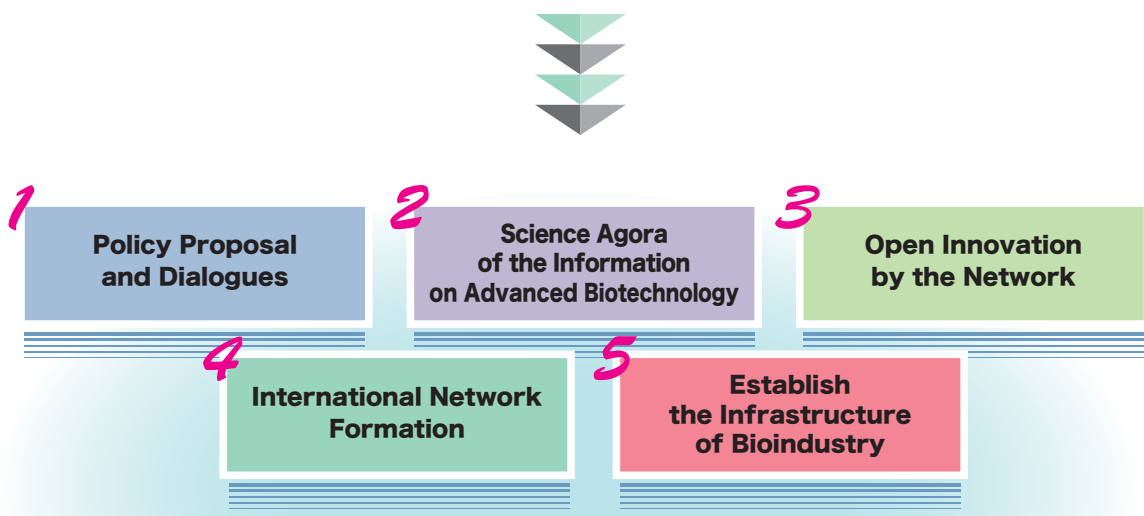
1
Policy Proposal and Dialogues

2
Science Agora of the Information on Advanced Biotechnology

3
Open Innovation by the Network

4
International Network Formation

5
Establish the Infrastructure of Bioindustry